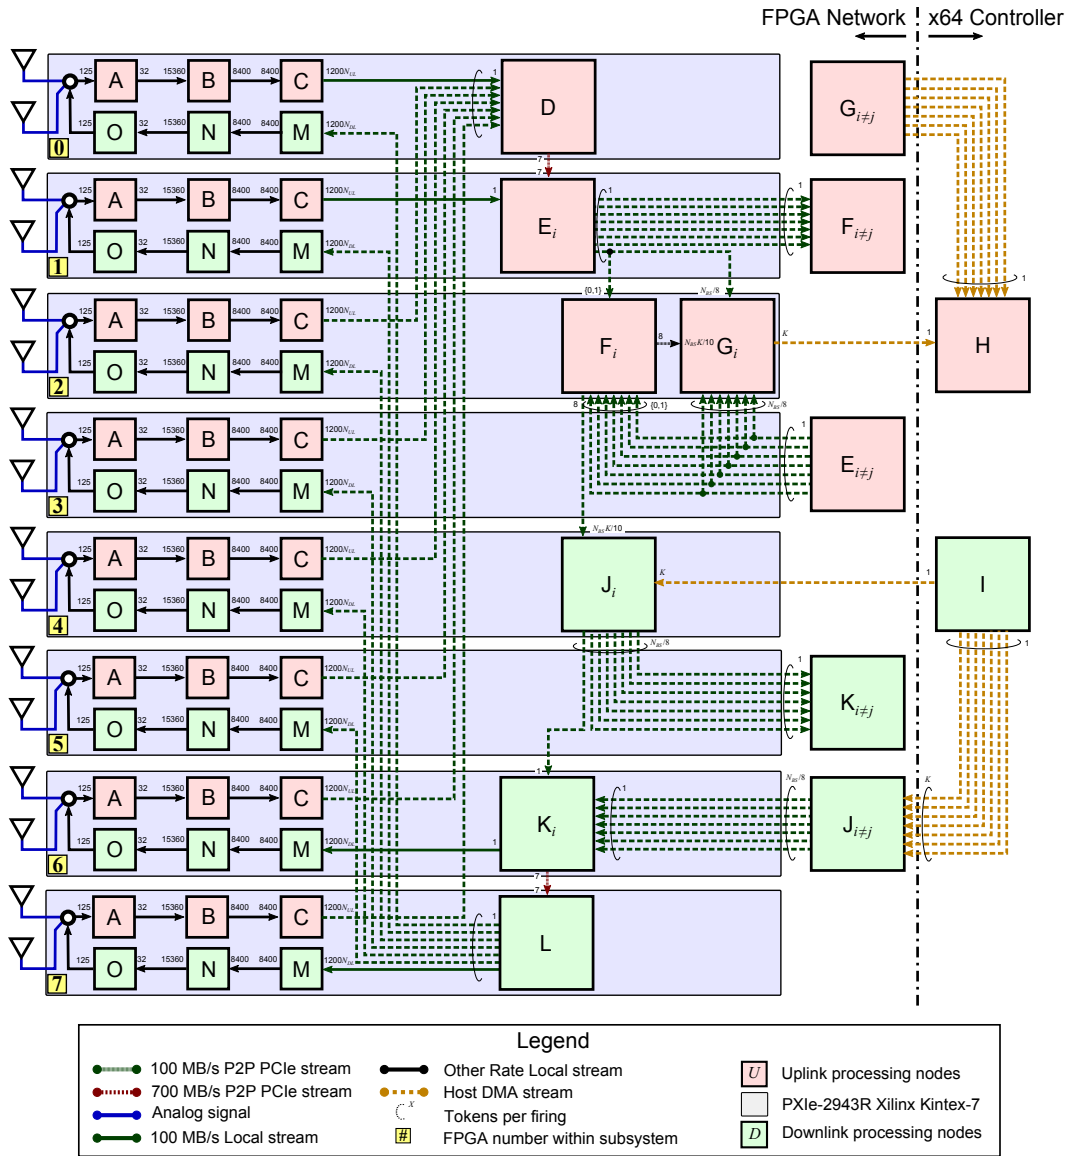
FPGA Network | x64 Controller

125 A 32 15360 B 8400 8400 C $1200N_{UL}$
125 O 32 15360 N 8400 8400 M $1200N_{DL}$
0

D

7
7

$G_{i\neq j}$

125 A 32 15360 B 8400 8400 C $1200N_{UL}$
125 O 32 15360 N 8400 8400 M $1200N_{DL}$
1

1
$E_i$
1
1
$F_{i\neq j}$

{0,1}
$N_{RS}/8$

1

125 A 32 15360 B 8400 8400 C $1200N_{UL}$
125 O 32 15360 N 8400 8400 M $1200N_{DL}$
2

$F_i$
8
$N_{RS}K/10$ $G_i$
K
1
H

8
{0,1}
$N_{RS}/8$

125 A 32 15360 B 8400 8400 C $1200N_{UL}$
125 O 32 15360 N 8400 8400 M $1200N_{DL}$
3

1
$E_{i\neq j}$

$N_{RS}K/10$

125 A 32 15360 B 8400 8400 C $1200N_{UL}$
125 O 32 15360 N 8400 8400 M $1200N_{DL}$
4

$J_i$
K
1
I
1

$N_{RS}/8$

125 A 32 15360 B 8400 8400 C $1200N_{UL}$
125 O 32 15360 N 8400 8400 M $1200N_{DL}$
5

1
$K_{i\neq j}$

1
$N_{RS}/8$
K

125 A 32 15360 B 8400 8400 C $1200N_{UL}$
125 O 32 15360 N 8400 M $1200N_{DL}$
6

$K_i$
1
1
$J_{i\neq j}$

7
7

125 A 32 15360 B 8400 8400 C $1200N_{UL}$
125 O 32 15360 N 8400 8400 M $1200N_{DL}$
7

1
L

Legend
100 MB/s P2P PCIe stream
700 MB/s P2P PCIe stream
Analog signal
100 MB/s Local stream
Other Rate Local stream
Host DMA stream
X Tokens per firing
# FPGA number within subsystem
U Uplink processing nodes
PXIe-2943R Xilinx Kintex-7
D Downlink processing nodes